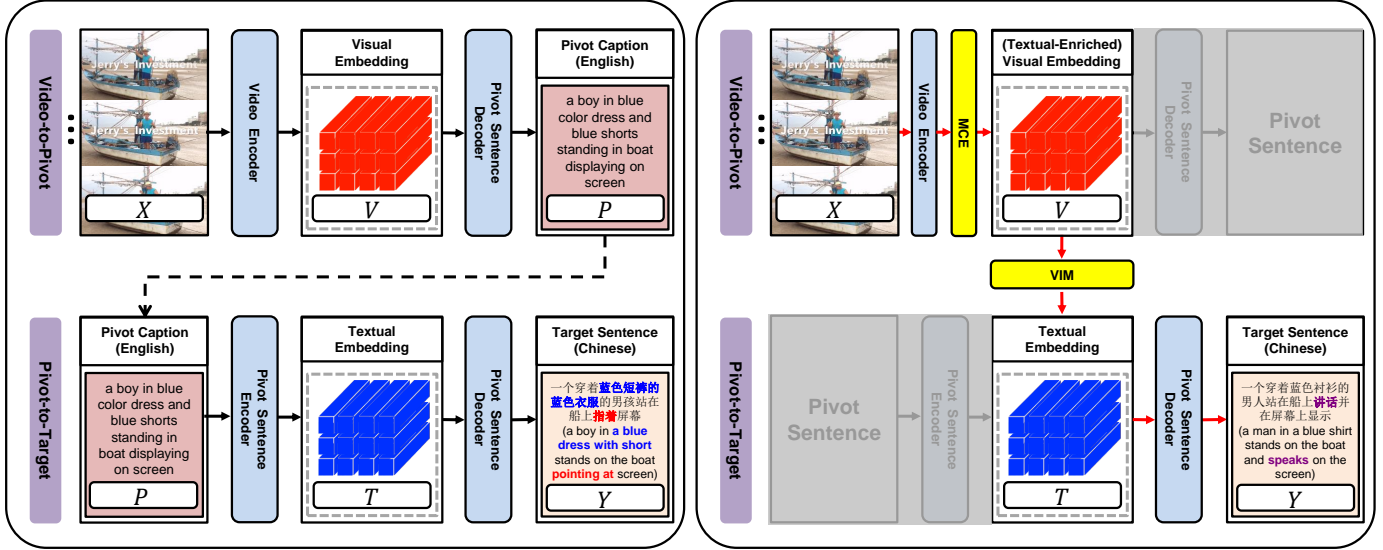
Video-to-Pivot

Jerry's Investment

Jerry's Investment

$X$

Video Encoder

Visual Embedding

$V$

Pivot Sentence Decoder

Pivot Caption (English)

a boy in blue color dress and blue shorts standing in boat displaying on screen

$P$

Pivot-to-Target

Pivot Caption (English)

a boy in blue color dress and blue shorts standing in boat displaying on screen

$P$

Pivot Sentence Encoder

Textual Embedding

$T$

Pivot Sentence Decoder

Target Sentence (Chinese)

一个穿着蓝色短裤的蓝色衣服的男孩站在船上指着屏幕

(a boy in a blue dress with short stands on the boat pointing at screen)

$Y$

Video-to-Pivot

Jerry's Investment

Jerry's Investment

$X$

Video Encoder

MCE

(Textual-Enriched) Visual Embedding

$V$

Pivot Sentence Decoder

Pivot Sentence

VIM

Pivot-to-Target

Pivot Sentence

Pivot Sentence Encoder

Textual Embedding

$T$

Pivot Sentence Decoder

Target Sentence (Chinese)

一个穿着蓝色衬衫的男人站在船上讲话并在屏幕上显示

(a man in a blue shirt stands on the boat and speaks on the screen)

$Y$